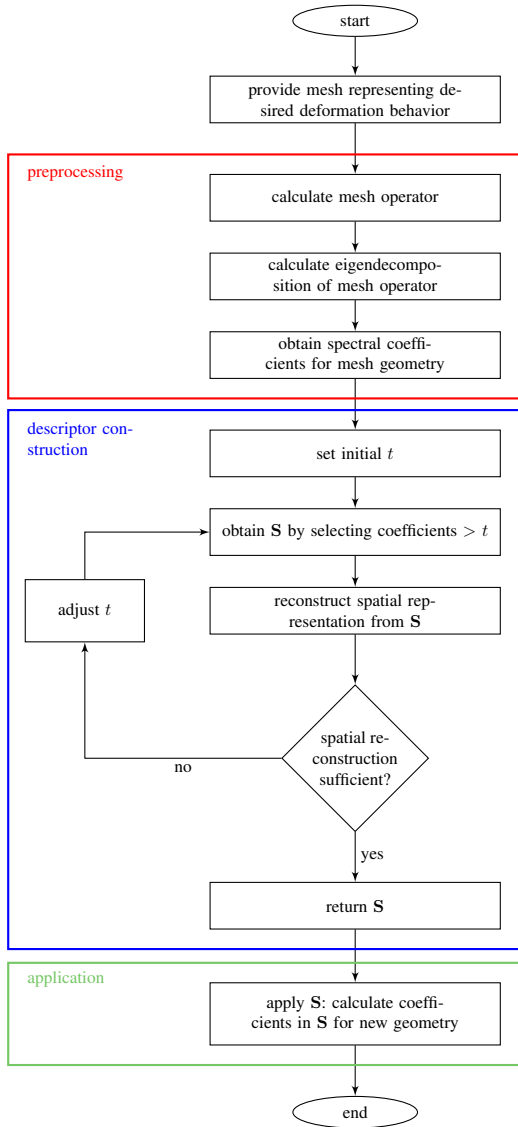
start

provide mesh representing desired deformation behavior

preprocessing

calculate mesh operator

calculate eigendecomposition of mesh operator

obtain spectral coefficients for mesh geometry

descriptor construction

set initial $t$

obtain $\mathbf{S}$ by selecting coefficients $> t$

adjust $t$

reconstruct spatial representation from $\mathbf{S}$

spatial reconstruction sufficient?

no

yes

return $\mathbf{S}$

application

apply $\mathbf{S}$: calculate coefficients in $\mathbf{S}$ for new geometry

end